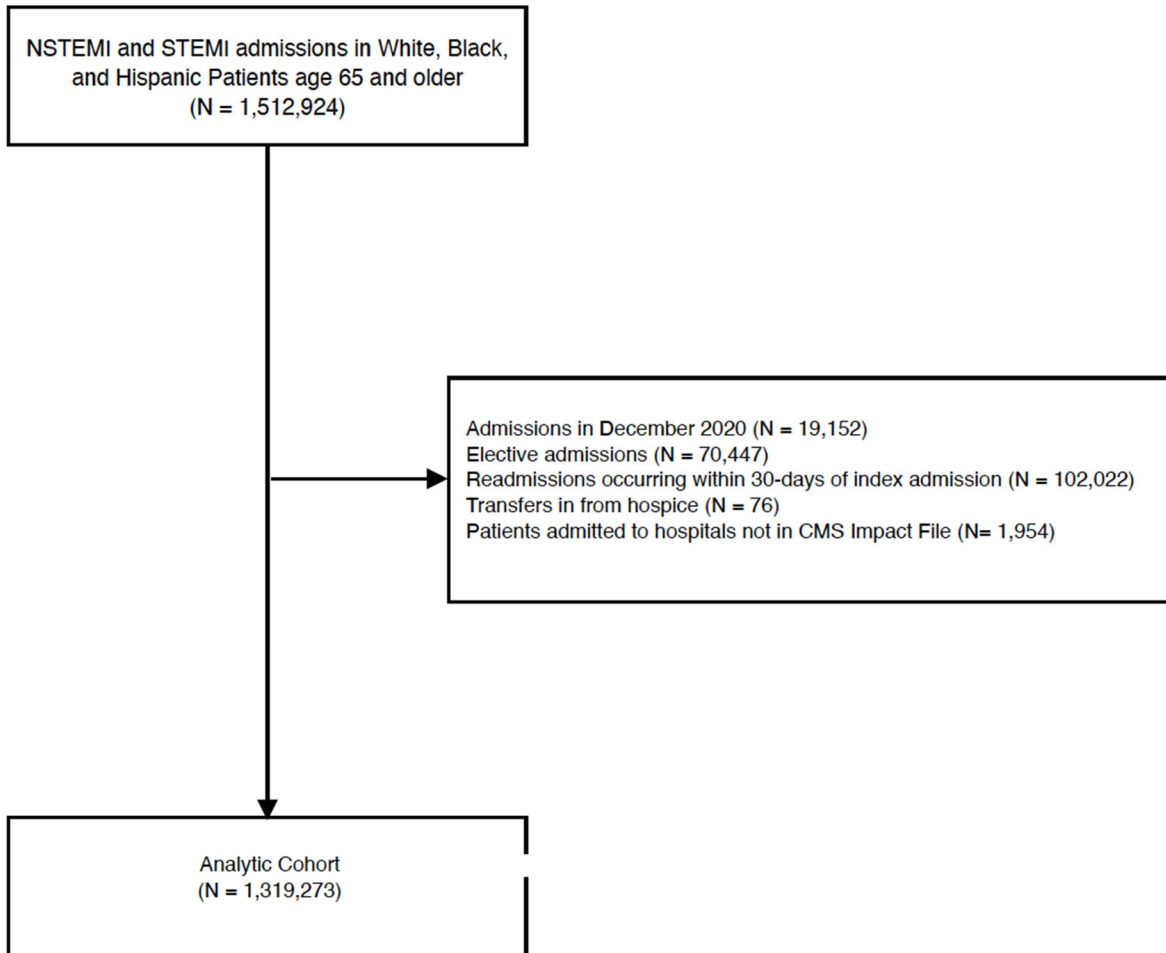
NSTEMI and STEMI admissions in White, Black, and Hispanic Patients age 65 and older
(N = 1,512,924)

Admissions in December 2020 (N = 19,152)
Elective admissions (N = 70,447)
Readmissions occurring within 30-days of index admission (N = 102,022)
Transfers in from hospice (N = 76)
Patients admitted to hospitals not in CMS Impact File (N= 1,954)

Analytic Cohort
(N = 1,319,273)